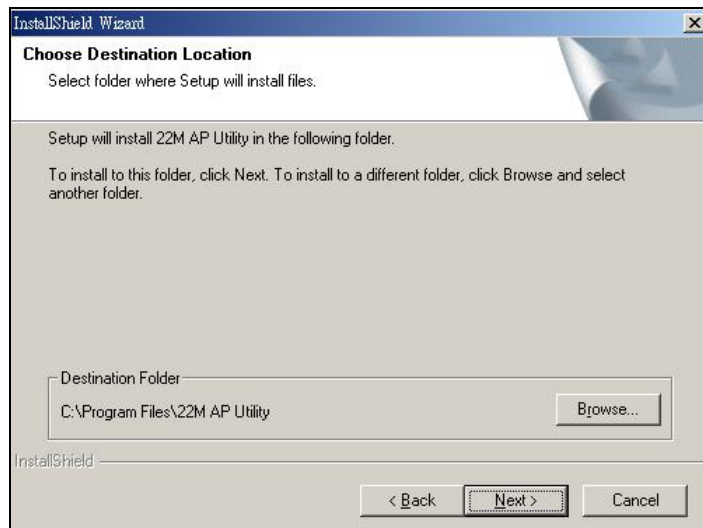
InstallShield Wizard

Choose Destination Location

Select folder where Setup will install files.

Setup will install 22M AP Utility in the following folder.

To install to this folder, click Next. To install to a different folder, click Browse and select another folder.

Destination Folder

C:\Program Files\22M AP Utility

Browse...

InstallShield

< Back

Next >

Cancel